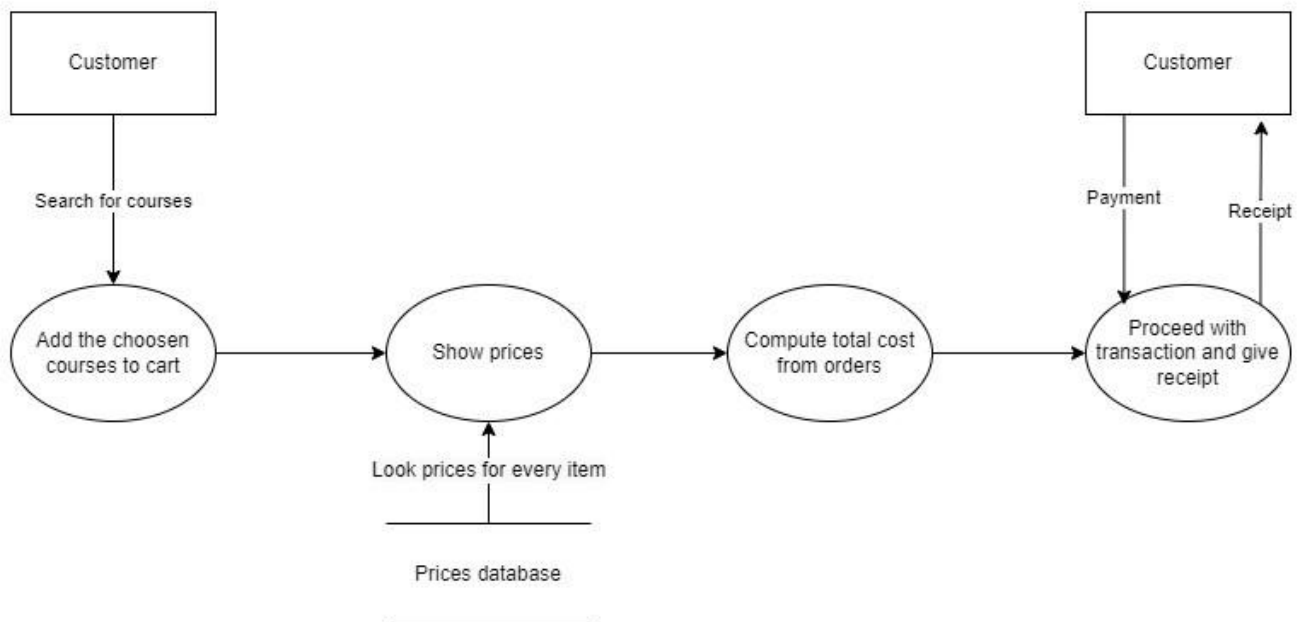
Customer

Customer

Search for courses

Payment

Receipt

Add the choosen courses to cart

Show prices

Compute total cost from orders

Proceed with transaction and give receipt

Look prices for every item

Prices database